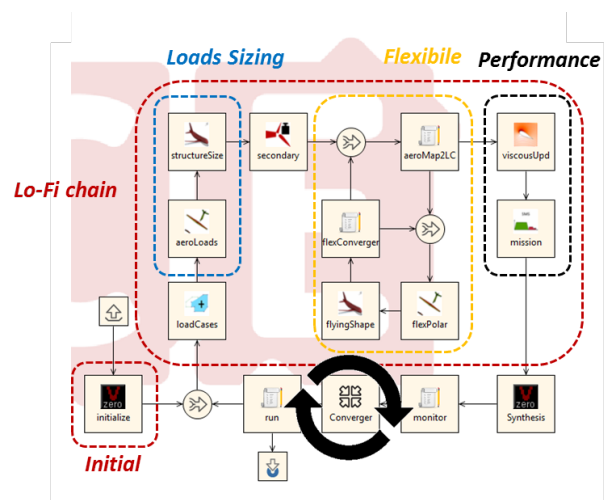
Loads Sizing

Flexibile

Performance

Lo-Fi chain

structureSize

secondary

aeroMap2LC

viscousUpd

aeroLoads

flexConverger

mission

loadCases

flyingShape

flexPolar

initialize

run

Converger

monitor

Synthesis

Initial